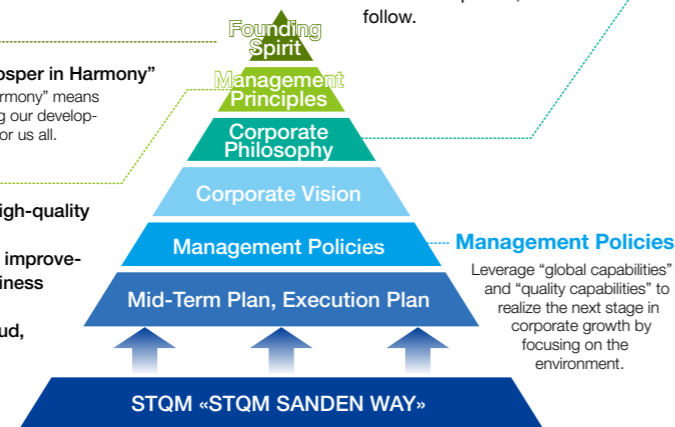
follow.

Founding Spirit

osper in Harmony"

rmony" means

g our develop-

or us all.

Management Principles

Corporate Philosophy

igh-quality

Corporate Vision

improve-

iness

Management Policies

Management Policies

Leverage "global capabilities" and "quality capabilities" to realize the next stage in corporate growth by focusing on the environment.

ud,

Mid-Term Plan, Execution Plan

STQM «STQM SANDEN WAY»